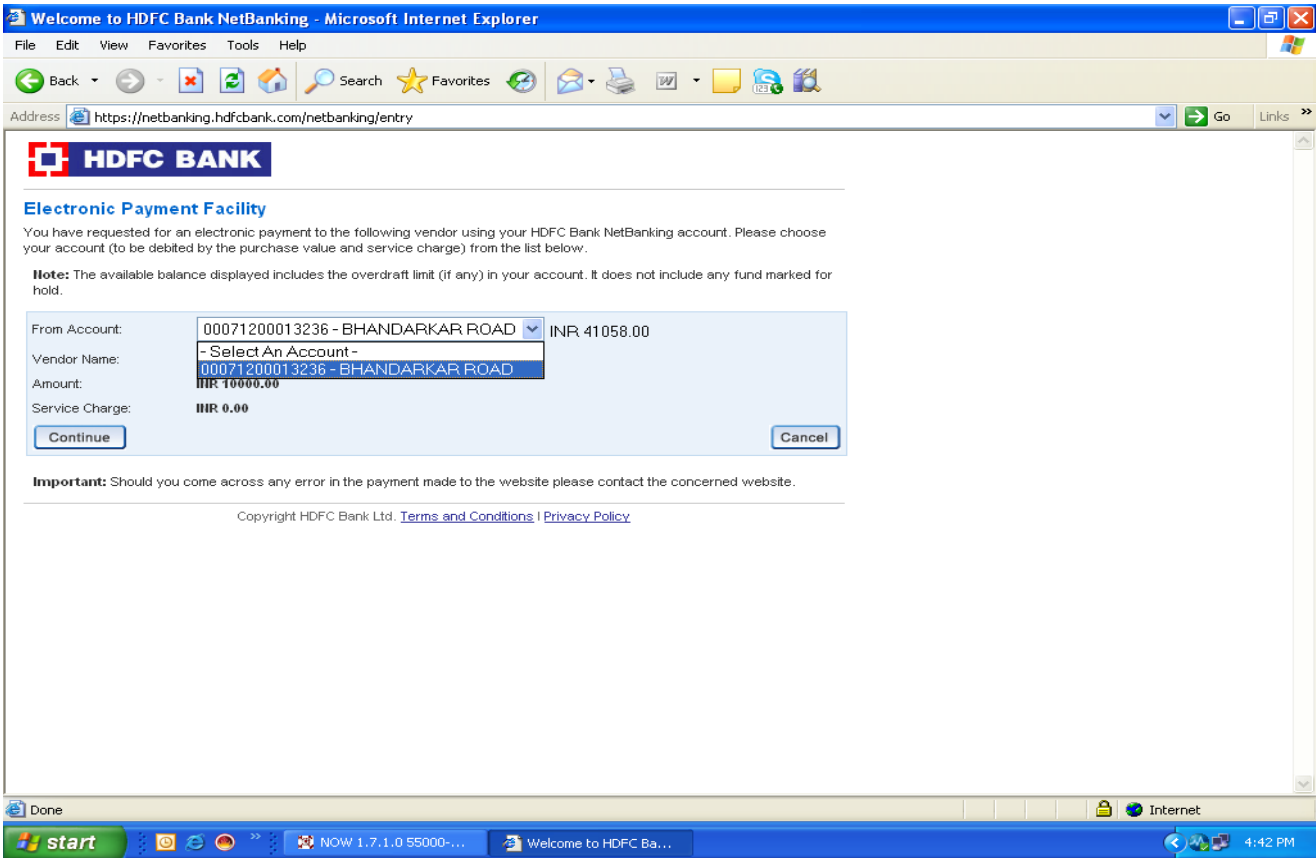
Welcome to HDFC Bank NetBanking - Microsoft Internet Explorer

File Edit View Favorites Tools Help

Back Search Favorites

Address https://netbanking.hdfcbank.com/netbanking/entry Go Links »

HDFC BANK

Electronic Payment Facility

You have requested for an electronic payment to the following vendor using your HDFC Bank NetBanking account. Please choose your account (to be debited by the purchase value and service charge) from the list below.

Note: The available balance displayed includes the overdraft limit (if any) in your account. It does not include any fund marked for hold.

From Account: 00071200013236 - BHANDARKAR ROAD INR 41058.00
- Select An Account -
00071200013236 - BHANDARKAR ROAD

Vendor Name:

Amount: INR 10000.00

Service Charge: INR 0.00

Continue Cancel

Important: Should you come across any error in the payment made to the website please contact the concerned website.

Copyright HDFC Bank Ltd. Terms and Conditions | Privacy Policy

Done Internet

start NOW 1.7.1.0 55000-... Welcome to HDFC Ba... 4:42 PM